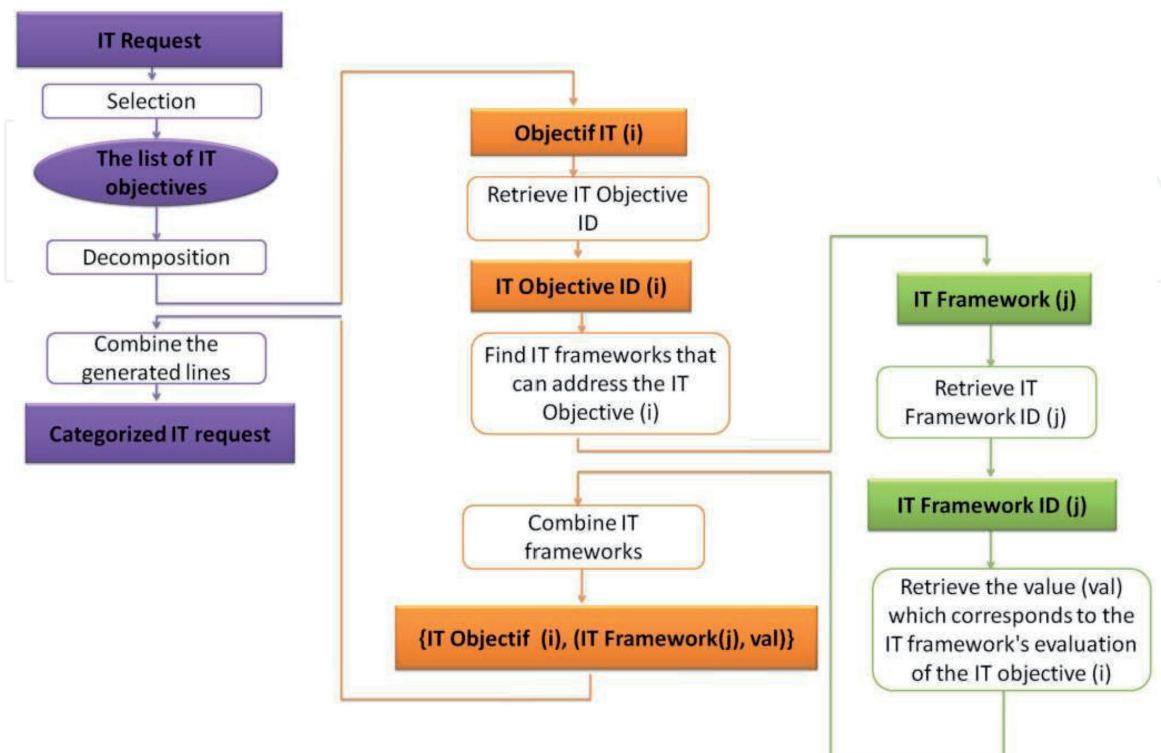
IT Request

Selection

The list of IT objectives

Decomposition

Combine the generated lines

Categorized IT request

Objectif IT (i)

Retrieve IT Objective ID

IT Objective ID (i)

Find IT frameworks that can address the IT Objective (i)

Combine IT frameworks

{IT Objectif (i), (IT Framework(j), val)}

IT Framework (j)

Retrieve IT Framework ID (j)

IT Framework ID (j)

Retrieve the value (val) which corresponds to the IT framework's evaluation of the IT objective (i)